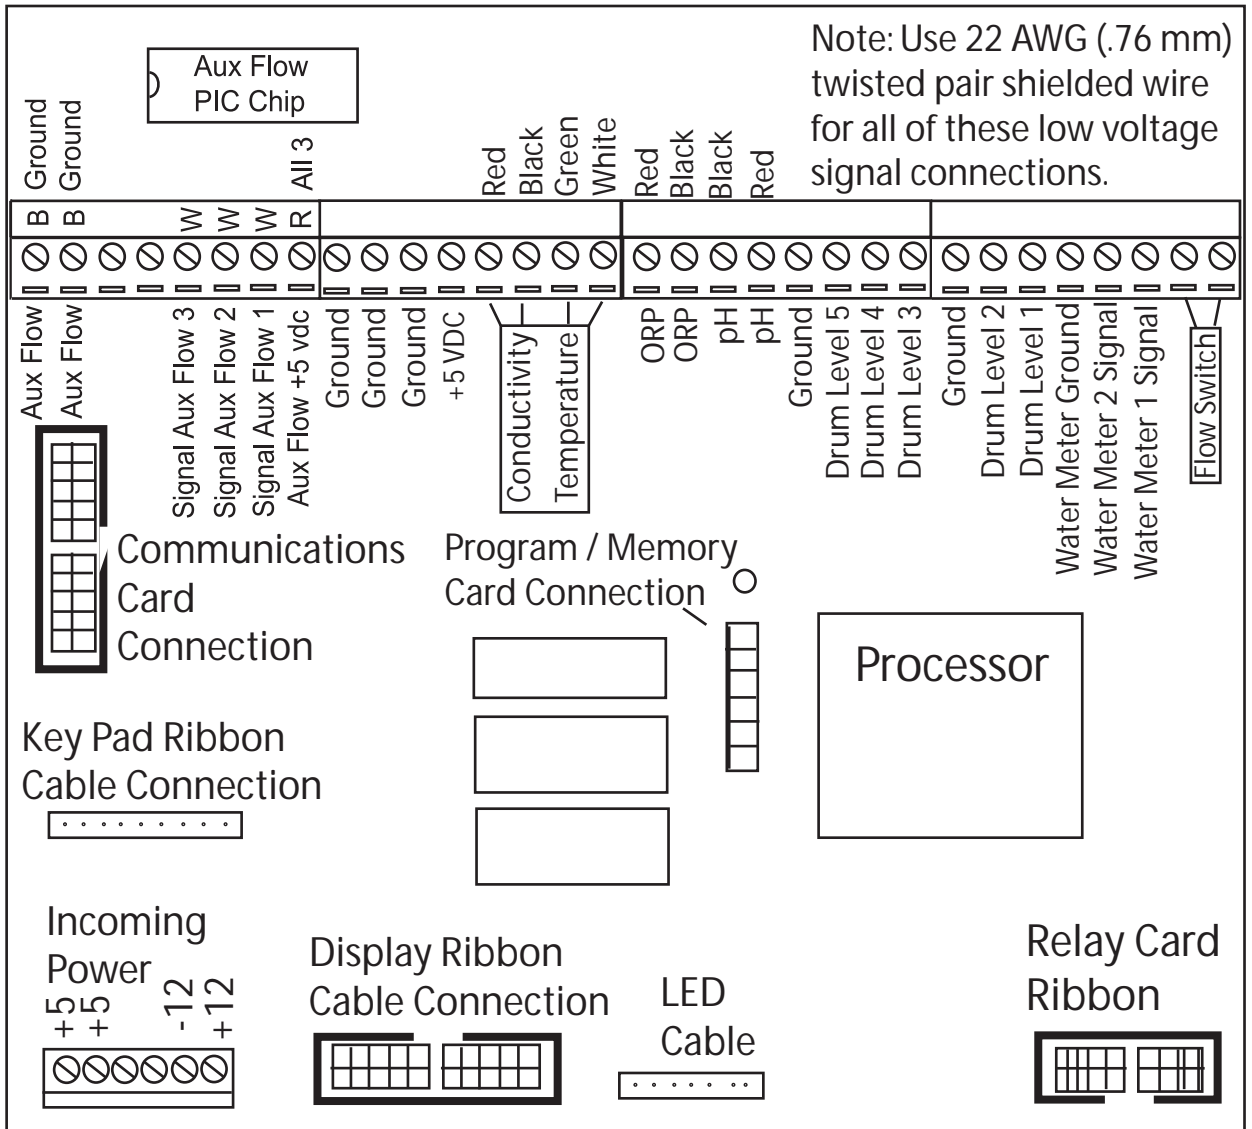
Aux Flow PIC Chip

Note: Use 22 AWG (.76 mm) twisted pair shielded wire for all of these low voltage signal connections.

Ground
Ground
All 3

B
B
W
W
W
R

Red
Black
Green
White

Red
Black
Black
Red

Aux Flow
Aux Flow
Signal Aux Flow 3
Signal Aux Flow 2
Signal Aux Flow 1
Aux Flow +5 vdc
Ground
Ground
Ground
+5 VDC
Conductivity
Temperature
ORP
ORP
pH
pH
Ground
Drum Level 5
Drum Level 4
Drum Level 3
Ground
Drum Level 2
Drum Level 1
Water Meter Ground
Water Meter 2 Signal
Water Meter 1 Signal
Flow Switch

Communications Card Connection

Program / Memory Card Connection

Processor

Key Pad Ribbon Cable Connection

Incoming Power
+5
+5
-12
+12

Display Ribbon Cable Connection

LED Cable

Relay Card Ribbon